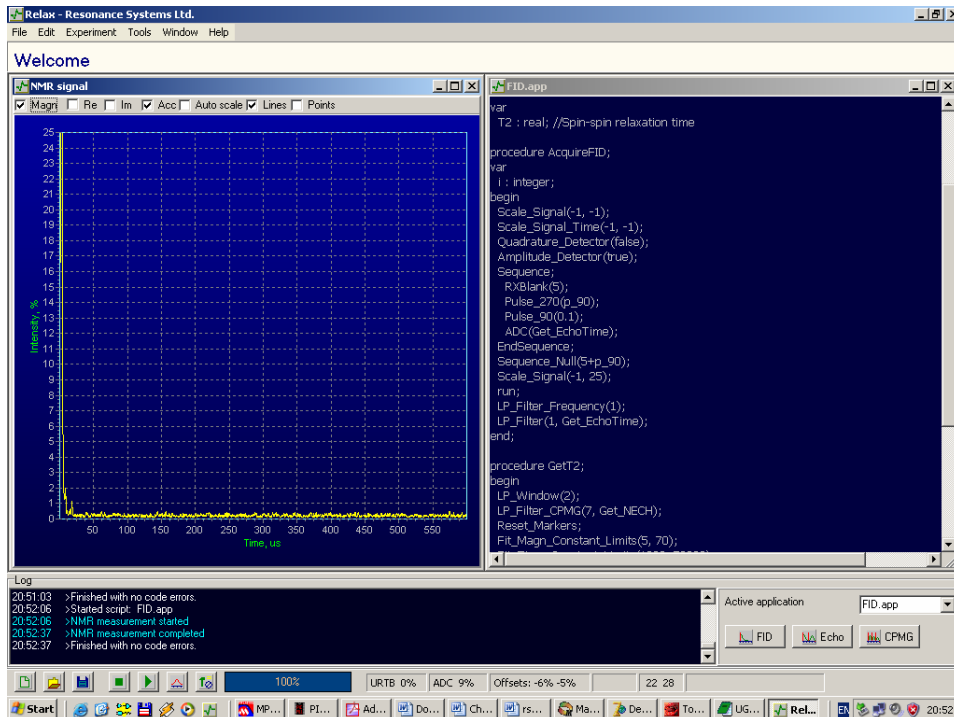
Relax - Resonance Systems Ltd.

File Edit Experiment Tools Window Help

Welcome

NMR signal

Magn Re Im Acc Auto scale Lines Points

25
24
23
22
21
20
19
18
17
16
15
14
13
12
11
10
9
8
7
6
5
4
3
2
1
0

Intensity, %

50 100 150 200 250 300 350 400 450 500 550

Time, us

FID.app

var
 T2 : real; //Spin-spin relaxation time

procedure AcquireFID;
var
 i : integer;
begin
 Scale_Signal(-1, -1);
 Scale_Signal_Time(-1, -1);
 Quadrature_Detector(false);
 Amplitude_Detector(true);
 Sequence;
  RXBlank(5);
  Pulse_270(p_90);
  Pulse_90(0.1);
  ADC(Get_EchoTime);
 EndSequence;
 Sequence_Null(5+p_90);
 Scale_Signal(-1, 25);
 run;
 LP_Filter_Frequency(1);
 LP_Filter(1, Get_EchoTime);
end;

procedure GetT2;
begin
 LP_Window(2);
 LP_Filter_CPMG(7, Get_NECH);
 Reset_Markers;
 Fit_Magn_Constant_Limits(5, 70);
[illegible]

Log

20:51:03 >Finished with no code errors.
20:52:06 >Started script: FID.app
20:52:06 >NMR measurement started
20:52:37 >NMR measurement completed
20:52:37 >Finished with no code errors.

Active application FID.app

FID Echo CPMG

100%

URTB 0% ADC 9% Offsets: -6% -5% 22 28

Start MP... PI... Ad... Do... Ch... rs... Ma... De... To... UG... Rel... EN 20:52